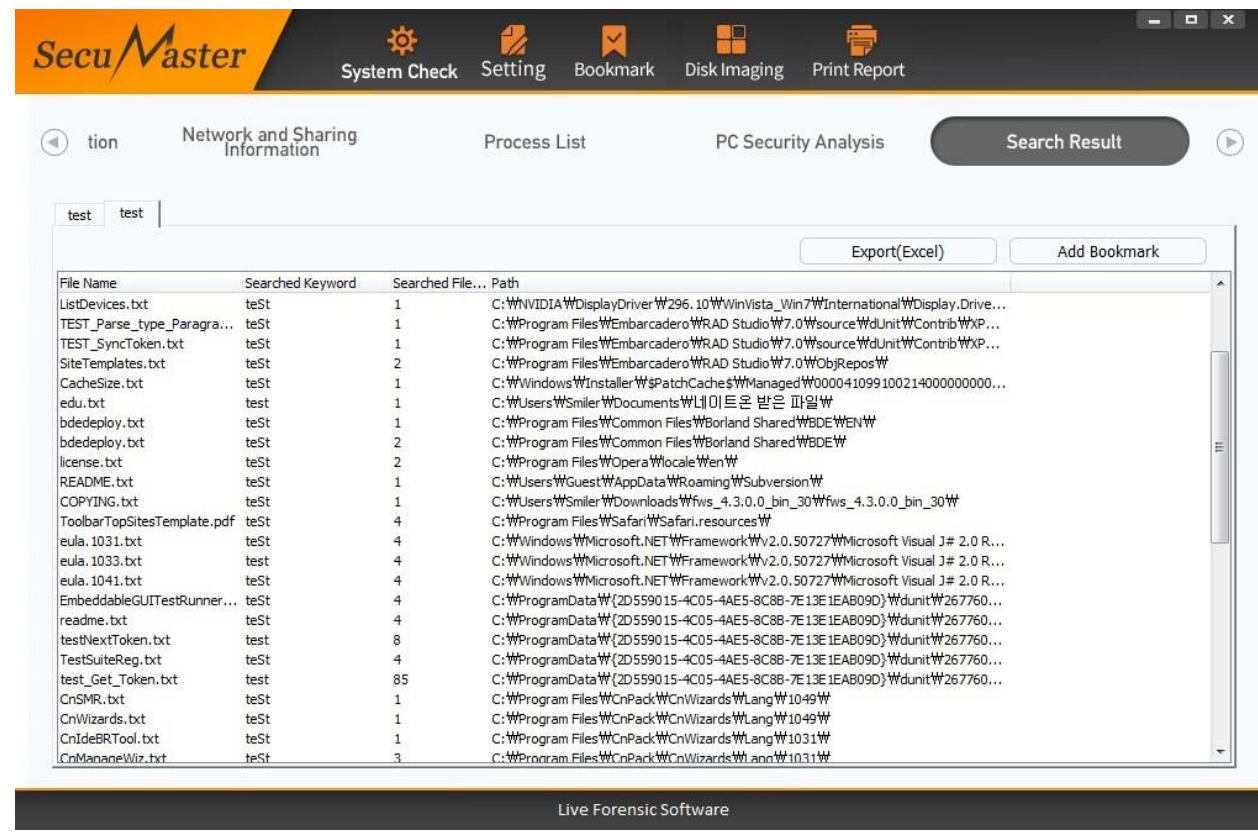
SecuMaster

System Check Setting Bookmark Disk Imaging Print Report

tion Network and Sharing Information Process List PC Security Analysis Search Result

test test

Export(Excel) Add Bookmark

| File Name | Searched Keyword | Searched File... | Path |
|---|---|---|---|
| ListDevices.txt | teSt | 1 | C:₩NVIDIA₩DisplayDriver₩296.10₩WinVista_Win7₩International₩Display.Drive... |
| TEST_Parse_type_Paragra... | teSt | 1 | C:₩Program Files₩Embarcadero₩RAD Studio₩7.0₩source₩dUnit₩Contrib₩XP... |
| TEST_SyncToken.txt | teSt | 1 | C:₩Program Files₩Embarcadero₩RAD Studio₩7.0₩source₩dUnit₩Contrib₩XP... |
| SiteTemplates.txt | teSt | 2 | C:₩Program Files₩Embarcadero₩RAD Studio₩7.0₩ObjRepos₩ |
| CacheSize.txt | teSt | 1 | C:₩Windows₩Installer₩$PatchCache$₩Managed₩00004109910021400000000... |
| edu.txt | test | 1 | C:₩Users₩Smiler₩Documents₩네이트온 받은 파일₩ |
| bdedeploy.txt | teSt | 1 | C:₩Program Files₩Common Files₩Borland Shared₩BDE₩EN₩ |
| bdedeploy.txt | teSt | 2 | C:₩Program Files₩Common Files₩Borland Shared₩BDE₩ |
| license.txt | teSt | 2 | C:₩Program Files₩Opera₩locale₩en₩ |
| README.txt | teSt | 1 | C:₩Users₩Guest₩AppData₩Roaming₩Subversion₩ |
| COPYING.txt | teSt | 1 | C:₩Users₩Smiler₩Downloads₩fws_4.3.0.0_bin_30₩fws_4.3.0.0_bin_30₩ |
| ToolbarTopSitesTemplate.pdf | teSt | 4 | C:₩Program Files₩Safari₩Safari.resources₩ |
| eula.1031.txt | teSt | 4 | C:₩Windows₩Microsoft.NET₩Framework₩v2.0.50727₩Microsoft Visual J# 2.0 R... |
| eula.1033.txt | test | 4 | C:₩Windows₩Microsoft.NET₩Framework₩v2.0.50727₩Microsoft Visual J# 2.0 R... |
| eula.1041.txt | teSt | 4 | C:₩Windows₩Microsoft.NET₩Framework₩v2.0.50727₩Microsoft Visual J# 2.0 R... |
| EmbeddableGUITestRunner... | teSt | 4 | C:₩ProgramData₩{2D559015-4C05-4AE5-8C8B-7E13E1EAB09D}₩dunit₩267760... |
| readme.txt | teSt | 4 | C:₩ProgramData₩{2D559015-4C05-4AE5-8C8B-7E13E1EAB09D}₩dunit₩267760... |
| testNextToken.txt | test | 8 | C:₩ProgramData₩{2D559015-4C05-4AE5-8C8B-7E13E1EAB09D}₩dunit₩267760... |
| TestSuiteReg.txt | teSt | 4 | C:₩ProgramData₩{2D559015-4C05-4AE5-8C8B-7E13E1EAB09D}₩dunit₩267760... |
| test_Get_Token.txt | test | 85 | C:₩ProgramData₩{2D559015-4C05-4AE5-8C8B-7E13E1EAB09D}₩dunit₩267760... |
| CnSMR.txt | teSt | 1 | C:₩Program Files₩CnPack₩CnWizards₩Lang₩1049₩ |
| CnWizards.txt | teSt | 1 | C:₩Program Files₩CnPack₩CnWizards₩Lang₩1049₩ |
| CnIdeBRTool.txt | teSt | 1 | C:₩Program Files₩CnPack₩CnWizards₩Lang₩1031₩ |
| CnManageWiz.txt | teSt | 3 | C:₩Program Files₩CnPack₩CnWizards₩Lang₩1031₩ |

Live Forensic Software